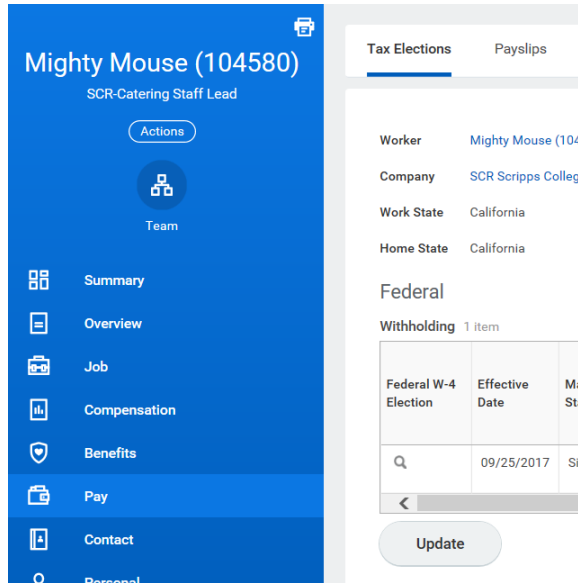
Mighty Mouse (104580)
SCR-Catering Staff Lead

Actions

Team

Summary
Overview
Job
Compensation
Benefits
Pay
Contact
Personal

Tax Elections
Payslips

Worker Mighty Mouse (104
Company SCR Scripps Colleg
Work State California
Home State California

Federal

Withholding 1 item

| Federal W-4 Election | Effective Date | Ma St |
|---|---|---|
| | 09/25/2017 | Si |

Update